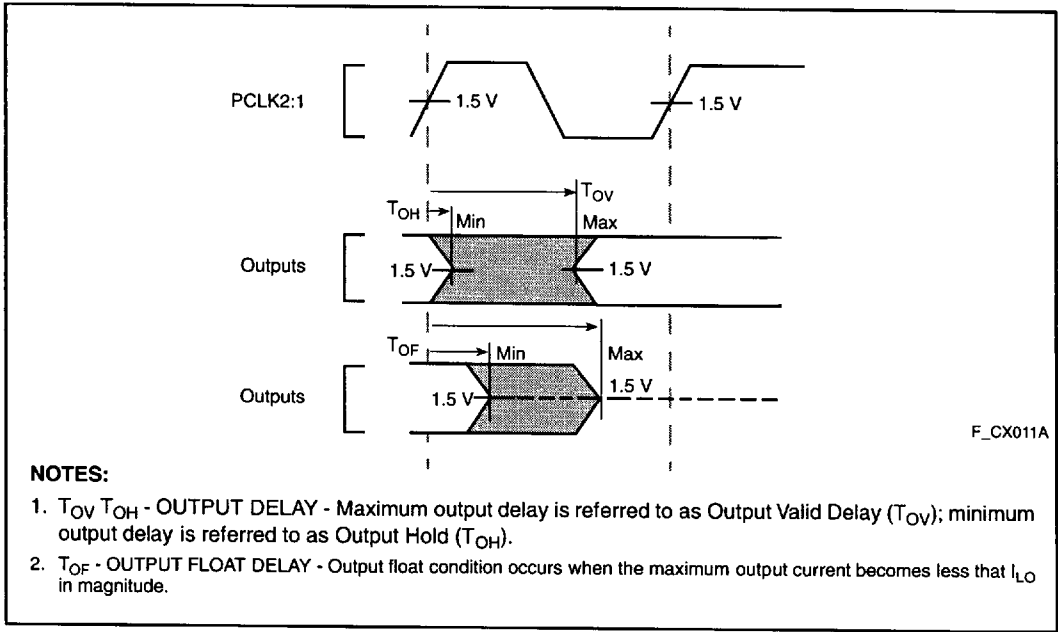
PCLK2:1

1.5 V

1.5 V

$T_{OV}$

$T_{OH}$

Min

Max

Outputs

1.5 V

1.5 V

$T_{OF}$

Min

Max

1.5 V

Outputs

1.5 V

F_CX011A

NOTES:

1. $T_{OV}$ $T_{OH}$ - OUTPUT DELAY - Maximum output delay is referred to as Output Valid Delay ($T_{OV}$); minimum output delay is referred to as Output Hold ($T_{OH}$).

2. $T_{OF}$ - OUTPUT FLOAT DELAY - Output float condition occurs when the maximum output current becomes less that $I_{LO}$ in magnitude.